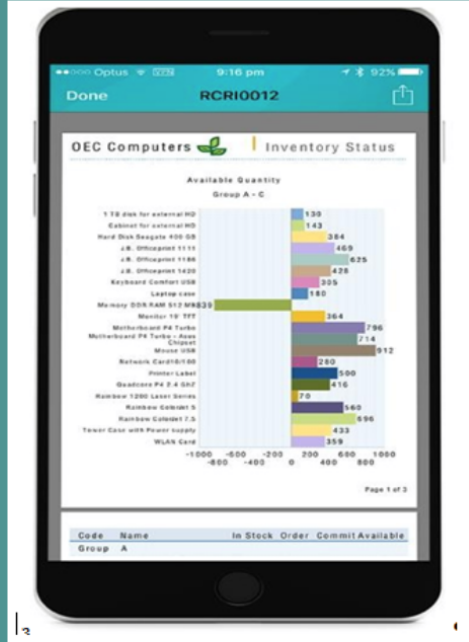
••○○○ Optus 9:16 pm 92%

Done RCRI0012

OEC Computers | Inventory Status

Available Quantity
Group A - C

1 TB disk for external HD 130
Cabinet for external HD 143
Hard Disk Seagate 400 GB 384
J.B. Officeprint 1111 469
J.B. Officeprint 1186 625
J.B. Officeprint 1420 428
Keyboard Comfort USB 335
Laptop case 180
Memory DDR RAM 512 MB -839
Monitor 19' TFT 364
Motherboard P4 Turbo 796
Motherboard P4 Turbo - Asus Chipset 714
Mouse USB 912
Network Card10/100 280
Printer Label 590
Quadcore P4 2.4 GhZ 416
Rainbow 1200 Laser Series 70
Rainbow Colorjet 5 560
Rainbow Colorjet 7.5 696
Tower Case with Power supply 433
WLAN Card 359

-1000 -600 -200 200 600 1000
-800 -400 0 400 800

Page 1 of 3

Code Name In Stock Order Commit Available
Group A